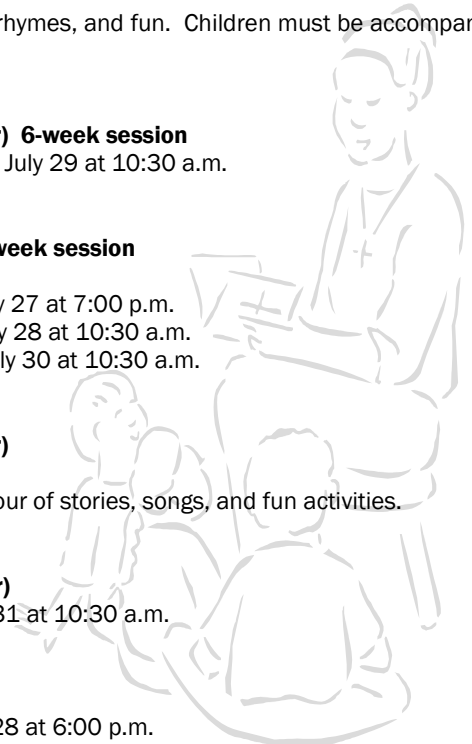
rhymes, and fun. Children must be accompan

) 6-week session
July 29 at 10:30 a.m.

week session

y 27 at 7:00 p.m.
y 28 at 10:30 a.m.
ly 30 at 10:30 a.m.

)

our of stories, songs, and fun activities.

r)
31 at 10:30 a.m.

28 at 6:00 p.m.